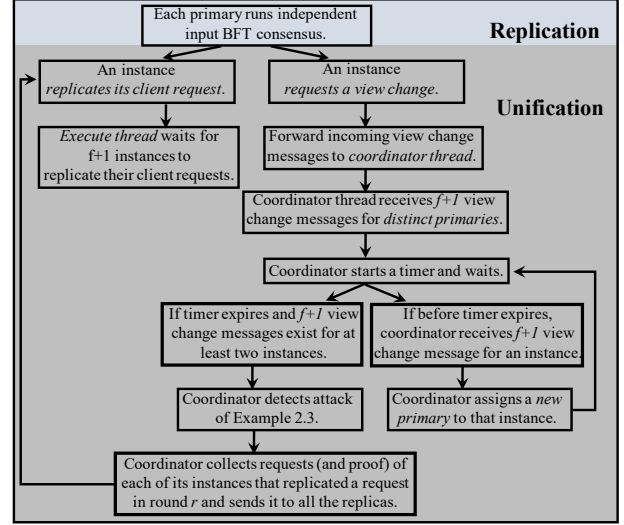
Each primary runs independent input BFT consensus.

Replication

An instance *replicates its client request*.

An instance *requests a view change*.

Unification

*Execute thread* waits for f+1 instances to replicate their client requests.

Forward incoming view change messages to *coordinator thread*.

Coordinator thread receives *f+1* view change messages for *distinct primaries*.

Coordinator starts a timer and waits.

If timer expires and *f+1* view change messages exist for at least two instances.

If before timer expires, coordinator receives *f+1* view change message for an instance.

Coordinator detects attack of Example 2.3.

Coordinator assigns a *new primary* to that instance.

Coordinator collects requests (and proof) of each of its instances that replicated a request in round *r* and sends it to all the replicas.